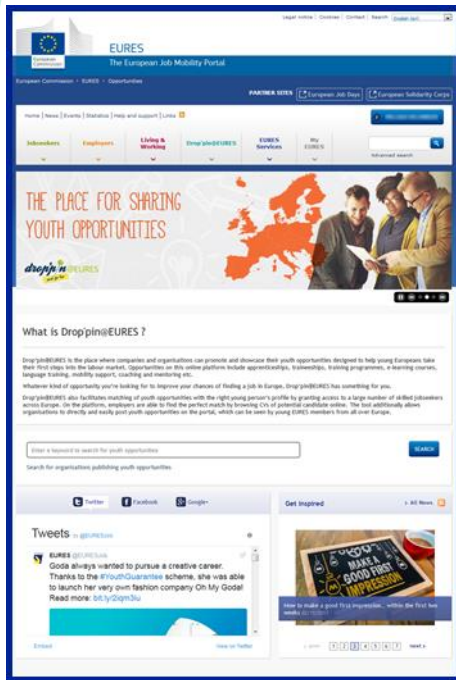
Legal notice | Cookies | Contact | Search English (en)

European Commission

EURES
The European Job Mobility Portal

European Commission > EURES > Opportunities

PARTNER SITES European Job Days European Solidarity Corps

Home | News | Events | Statistics | Help and support | Links

Jobseekers | Employers | Living & Working | Drop'pin@EURES | EURES Services | My EURES

Advanced search

THE PLACE FOR SHARING YOUTH OPPORTUNITIES

drop'pin EURES

What is Drop'pin@EURES ?

Drop'pin@EURES is the place where companies and organisations can promote and showcase their youth opportunities designed to help young Europeans take their first steps into the labour market. Opportunities on this online platform include apprenticeships, traineeships, training programmes, e-learning courses, language training, mobility support, coaching and mentoring etc.

Whatever kind of opportunity you're looking for to improve your chances of finding a job in Europe, Drop'pin@EURES has something for you.

Drop'pin@EURES also facilitates matching of youth opportunities with the right young person's profile by granting access to a large number of skilled jobseekers across Europe. On the platform, employers are able to find the perfect match by browsing CVs of potential candidate online. The tool additionally allows organisations to directly and easily post youth opportunities on the portal, which can be seen by young EURES members from all over Europe.

Enter a keyword to search for youth opportunities

SEARCH

Search for organisations publishing youth opportunities

Twitter | Facebook | Google+

Tweets by @EURESjob

EURES @EURESjob
Goda always wanted to pursue a creative career. Thanks to the #YouthGuarantee scheme, she was able to launch her very own fashion company Oh My Goda! Read more: bit.ly/2iqm3lu

Embed | View on Twitter

Get inspired | All News

MAKE A GOOD FIRST IMPRESSION

How to make a good first impression... within the first two weeks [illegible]

1 2 3 4 5 6 7 next »